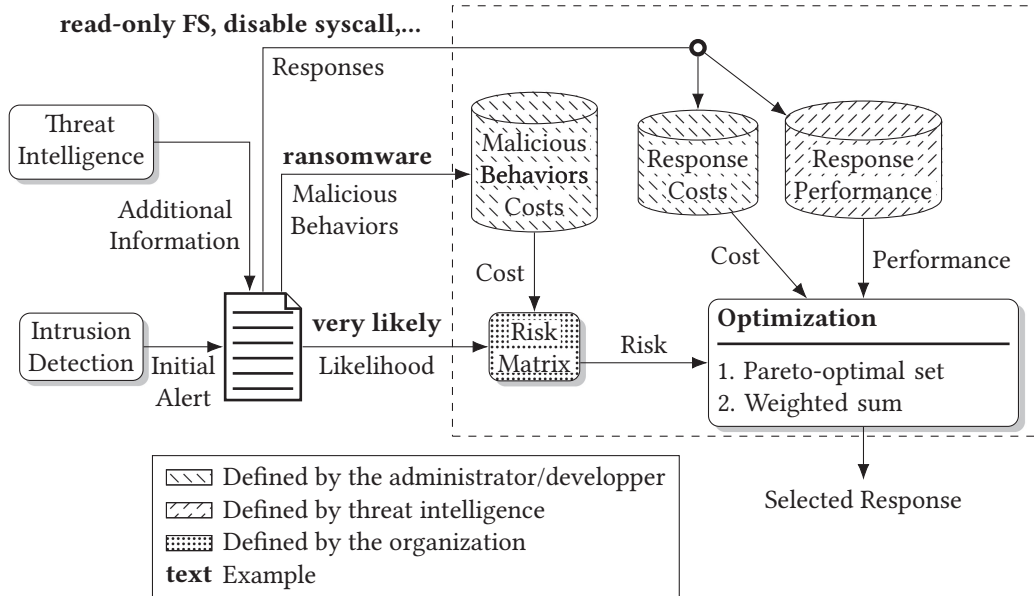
read-only FS, disable syscall,...

Responses

Threat Intelligence

Additional Information

ransomware

Malicious Behaviors

Malicious Behaviors Costs

Response Costs

Response Performance

Cost

Cost

Performance

Intrusion Detection

Initial Alert

very likely

Likelihood

Risk Matrix

Risk

Optimization

1. Pareto-optimal set
2. Weighted sum

Selected Response

Defined by the administrator/developper
Defined by threat intelligence
Defined by the organization
**text** Example